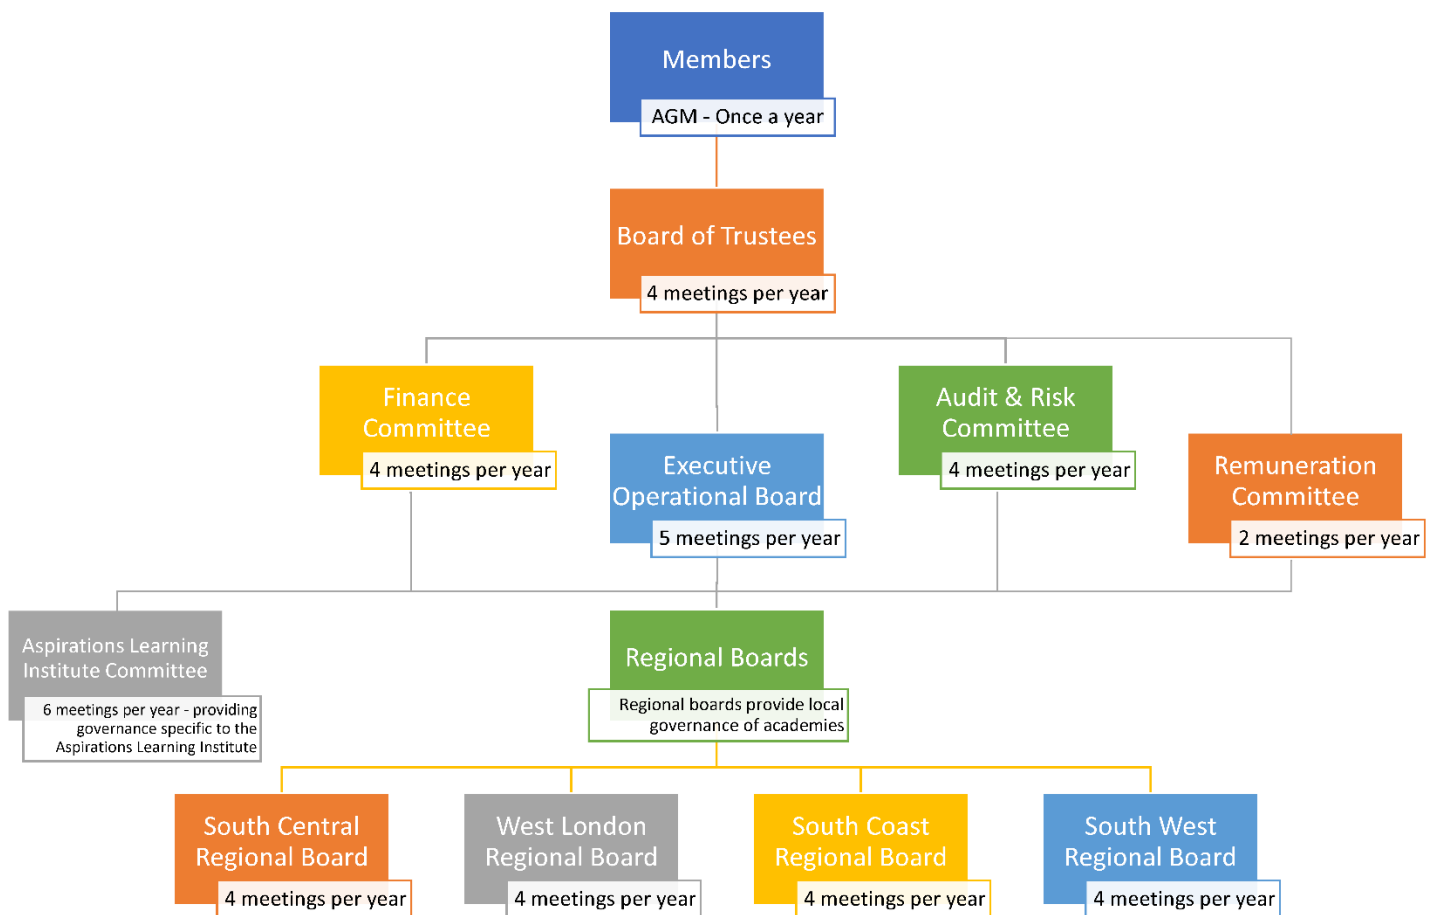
Members
AGM - Once a year

Board of Trustees
4 meetings per year

Finance Committee
4 meetings per year

Executive Operational Board
5 meetings per year

Audit & Risk Committee
4 meetings per year

Remuneration Committee
2 meetings per year

Aspirations Learning Institute Committee
6 meetings per year - providing governance specific to the Aspirations Learning Institute

Regional Boards
Regional boards provide local governance of academies

South Central Regional Board
4 meetings per year

West London Regional Board
4 meetings per year

South Coast Regional Board
4 meetings per year

South West Regional Board
4 meetings per year